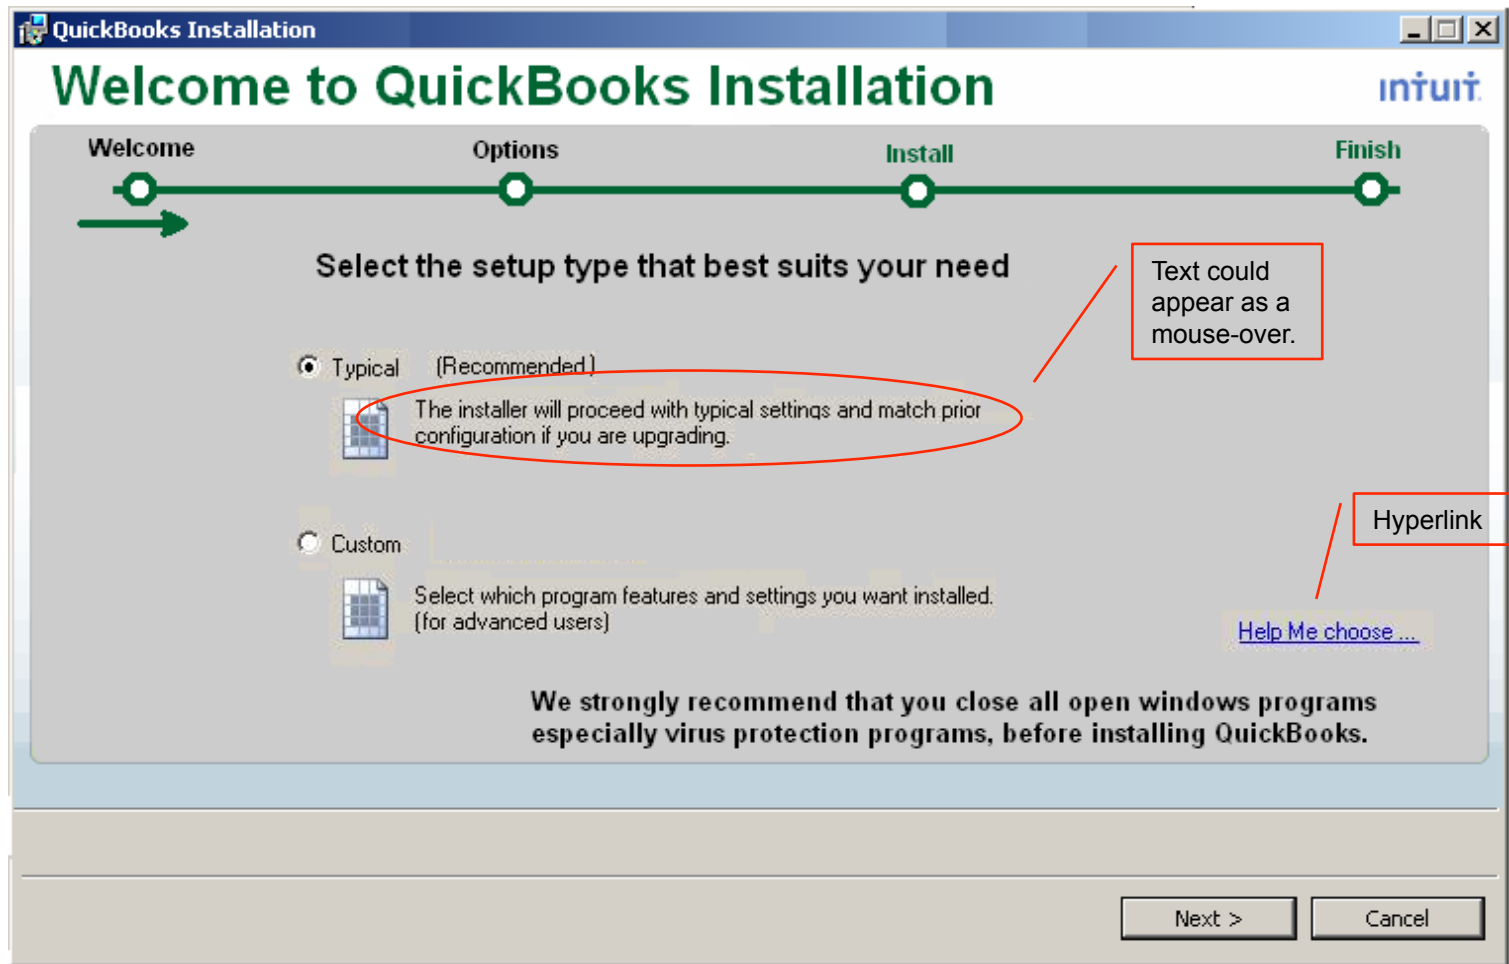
QuickBooks Installation

Welcome to QuickBooks Installation

intuit

Welcome

Options

Install

Finish

Select the setup type that best suits your need

Text could appear as a mouse-over.

Typical (Recommended)

The installer will proceed with typical settings and match prior configuration if you are upgrading.

Hyperlink

Custom

Select which program features and settings you want installed. (for advanced users)

Help Me choose ...

We strongly recommend that you close all open windows programs especially virus protection programs, before installing QuickBooks.

Next >

Cancel